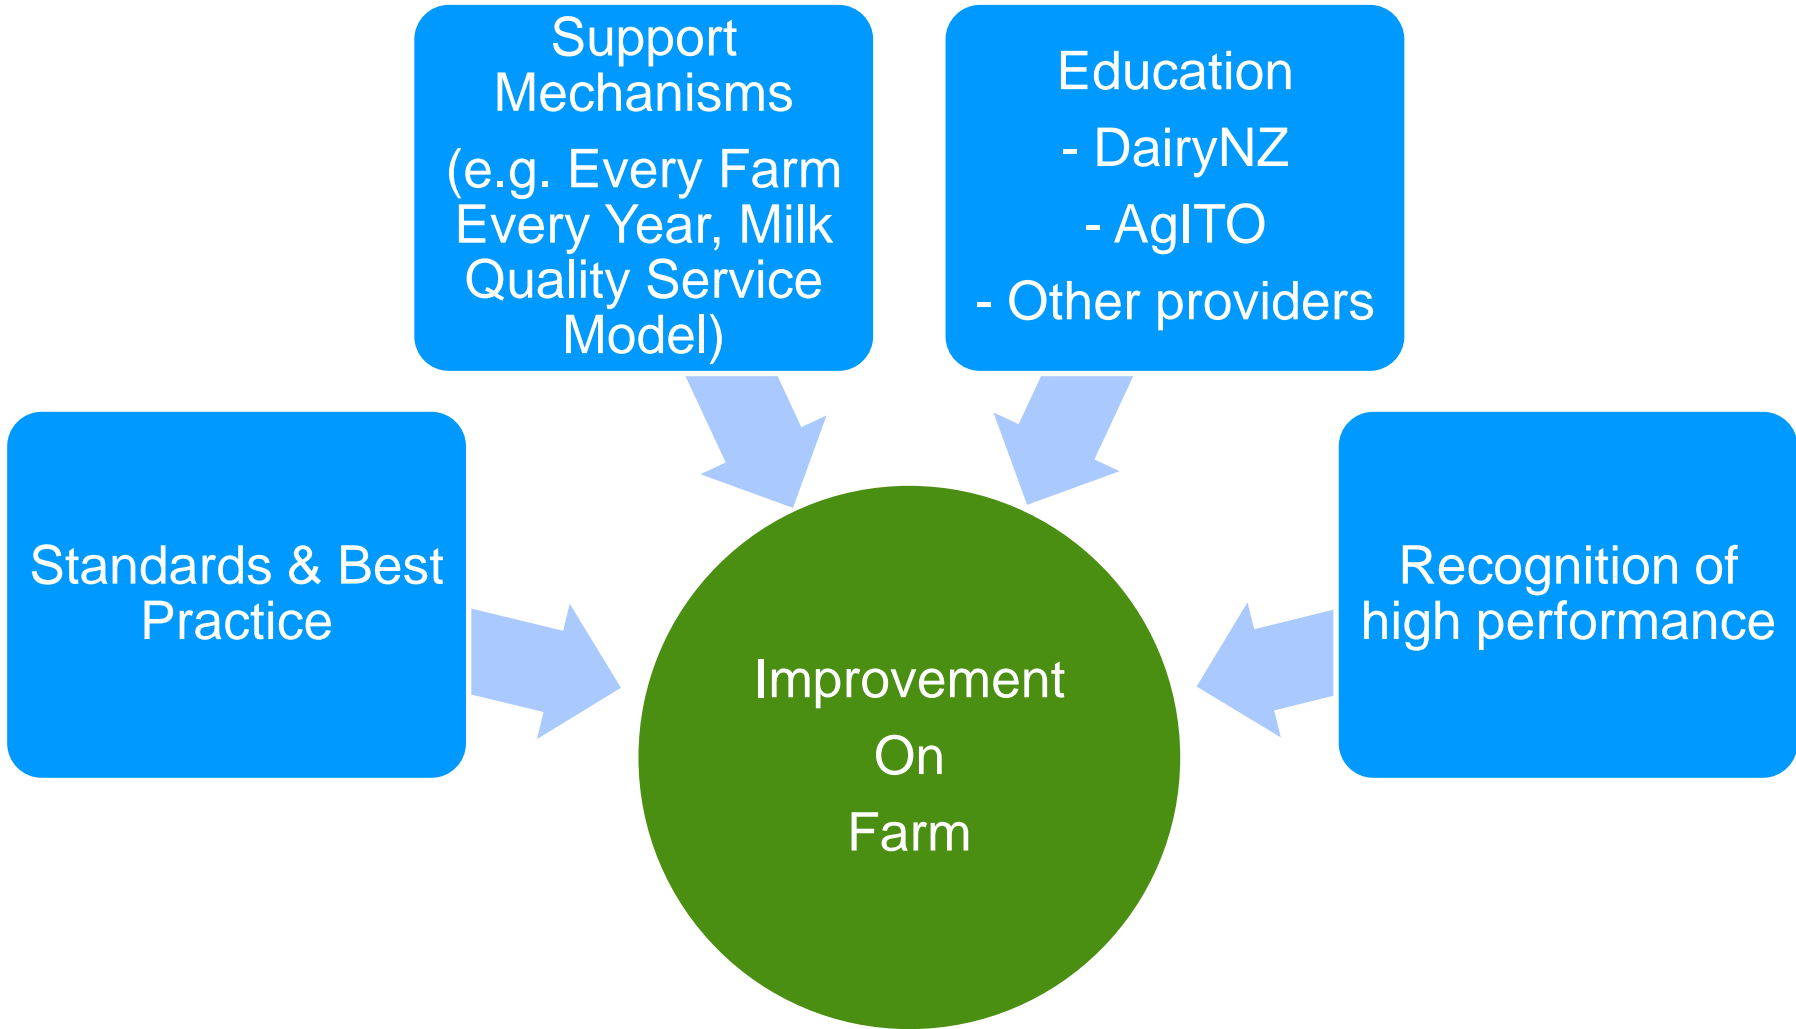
Support Mechanisms
(e.g. Every Farm Every Year, Milk Quality Service Model)

Education
- DairyNZ
- AgITO
- Other providers

Standards & Best Practice

Recognition of high performance

Improvement
On
Farm